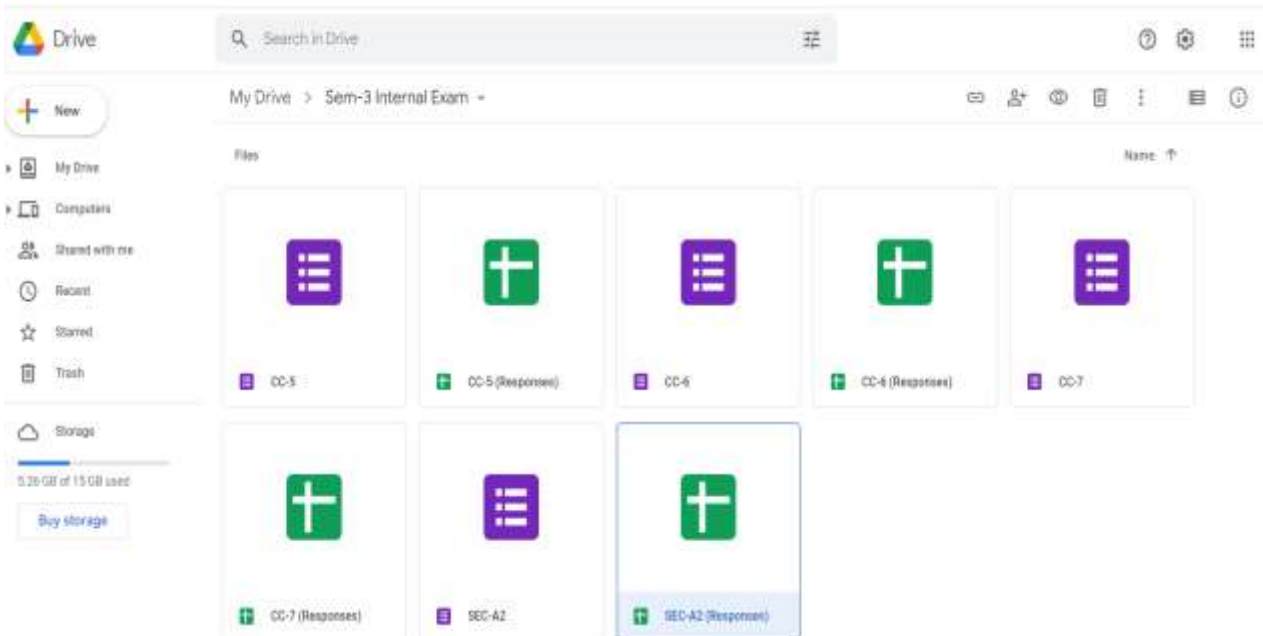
Drive

Search in Drive

New

My Drive

Computers

Shared with me

Recent

Starred

Trash

Storage

5.26 GB of 15 GB used

Buy storage

My Drive > Sem-3 Internal Exam

Files

Name

CC-5

CC-5 (Responses)

CC-6

CC-6 (Responses)

CC-7

CC-7 (Responses)

SEC-A2

SEC-A2 (Responses)